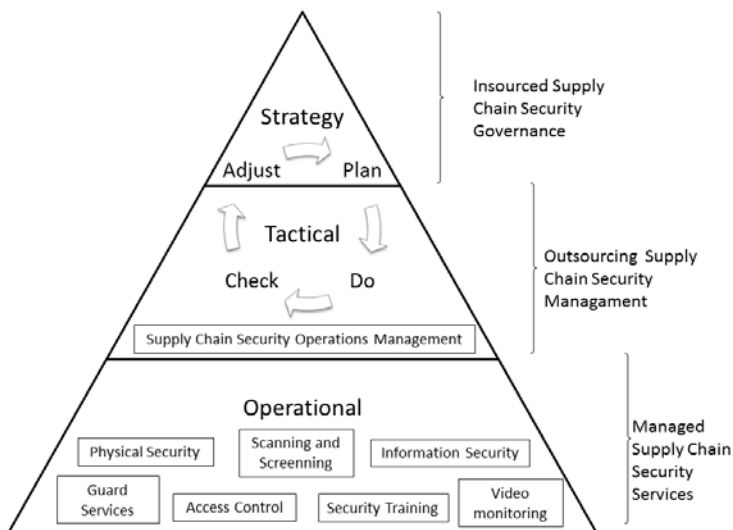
Strategy

Adjust Plan

Insourced Supply Chain Security Governance

Tactical

Check Do

Supply Chain Security Operations Management

Outsourcing Supply Chain Security Managament

Operational

Physical Security

Scanning and Screenning

Information Security

Guard Services

Access Control

Security Training

Video monitoring

Managed Supply Chain Security Services